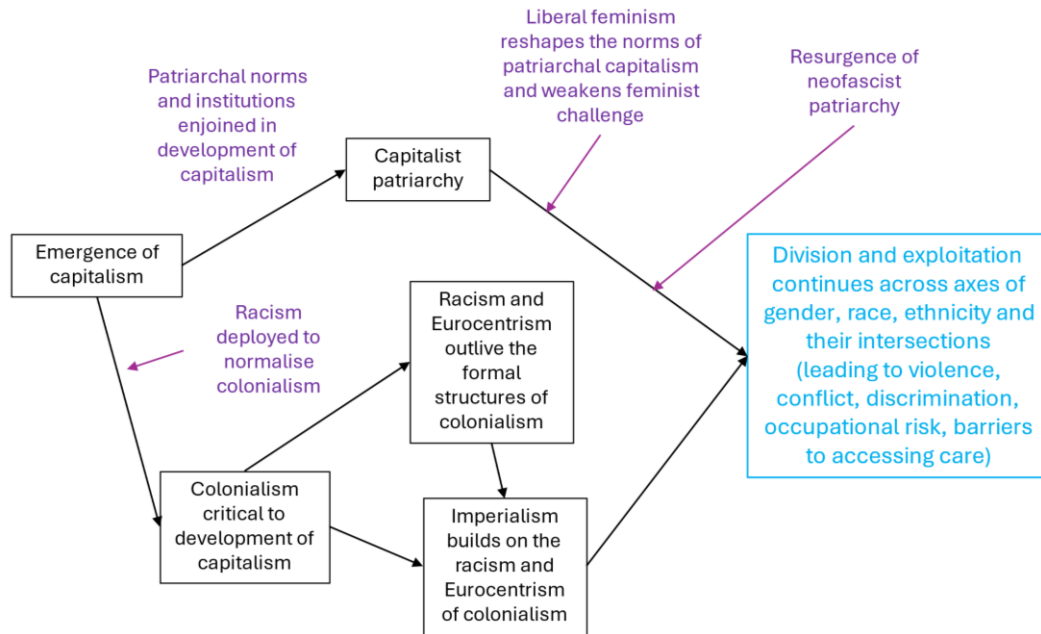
Liberal feminism reshapes the norms of patriarchal capitalism and weakens feminist challenge

Patriarchal norms and institutions enjoined in development of capitalism

Resurgence of neofascist patriarchy

Capitalist patriarchy

Emergence of capitalism

Division and exploitation continues across axes of gender, race, ethnicity and their intersections (leading to violence, conflict, discrimination, occupational risk, barriers to accessing care)

Racism deployed to normalise colonialism

Racism and Eurocentrism outlive the formal structures of colonialism

Colonialism critical to development of capitalism

Imperialism builds on the racism and Eurocentrism of colonialism